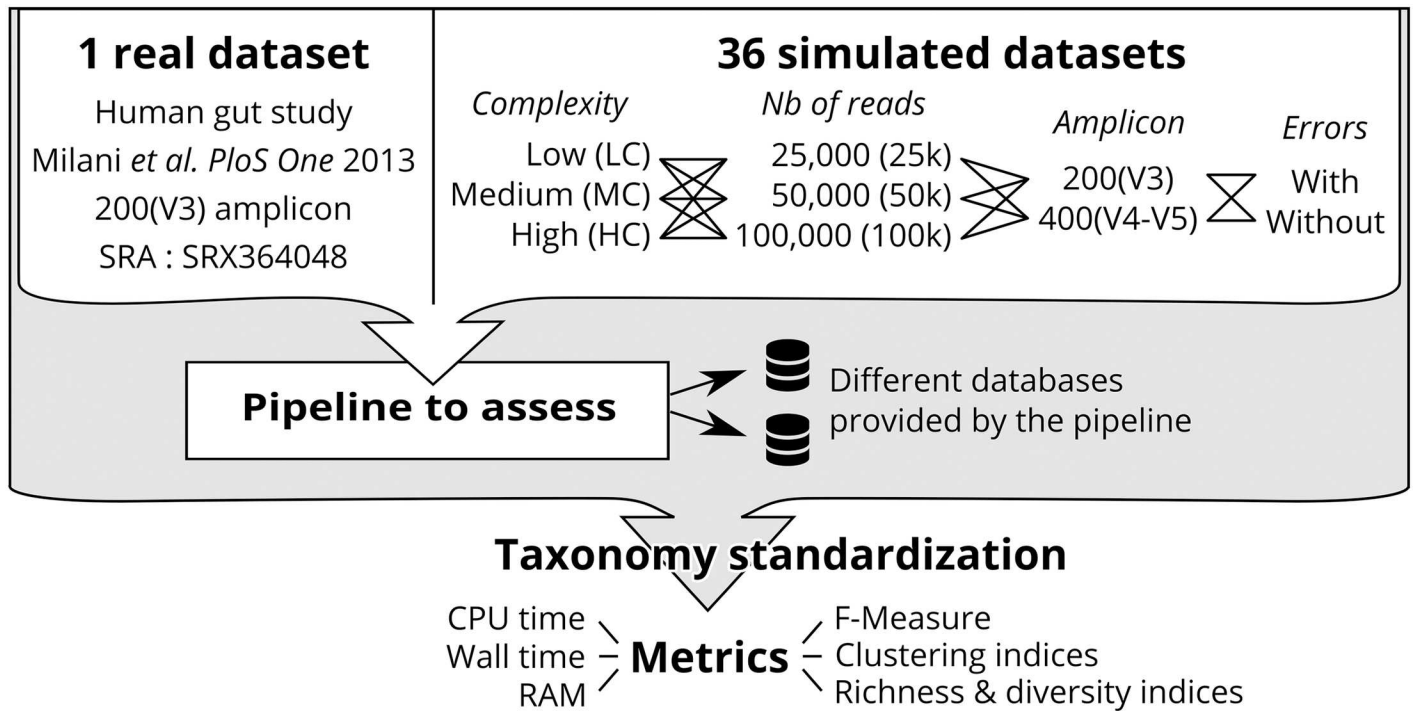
1 real dataset

Human gut study
Milani et al. PloS One 2013
200(V3) amplicon
SRA : SRX364048

36 simulated datasets

Complexity
Low (LC)
Medium (MC)
High (HC)

Nb of reads
25,000 (25k)
50,000 (50k)
100,000 (100k)

Amplicon
200(V3)
400(V4-V5)

Errors
With
Without

Pipeline to assess

Different databases provided by the pipeline

Taxonomy standardization

CPU time
Wall time
RAM

Metrics

F-Measure
Clustering indices
Richness & diversity indices